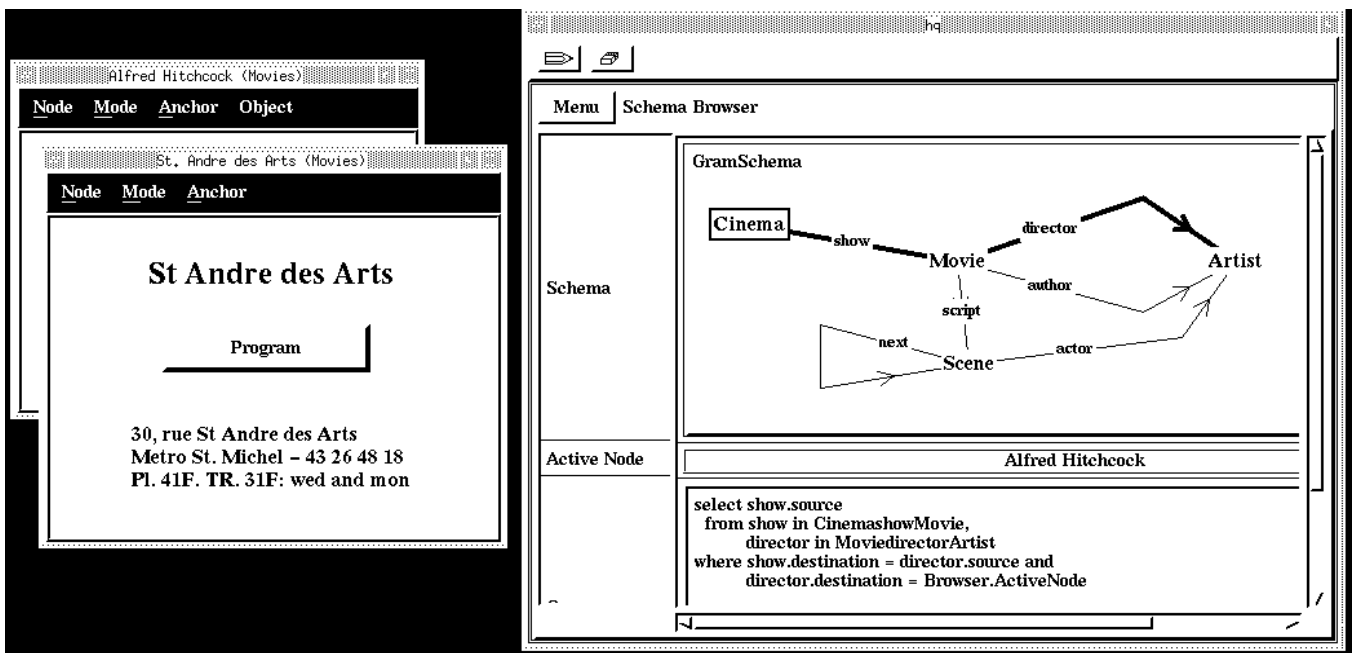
Alfred Hitchcock (Movies)

Node Mode Anchor Object

St. Andre des Arts (Movies)

Node Mode Anchor

St Andre des Arts

Program

30, rue St Andre des Arts
Metro St. Michel – 43 26 48 18
Pl. 41F. TR. 31F: wed and mon

hq

Menu Schema Browser

Schema

GramSchema

Cinema

show

Movie

director

Artist

author

script

next

Scene

actor

Active Node

Alfred Hitchcock

select show.source
from show in CinemashowMovie,
director in MoviedirectorArtist
where show.destination = director.source and
director.destination = Browser.ActiveNode